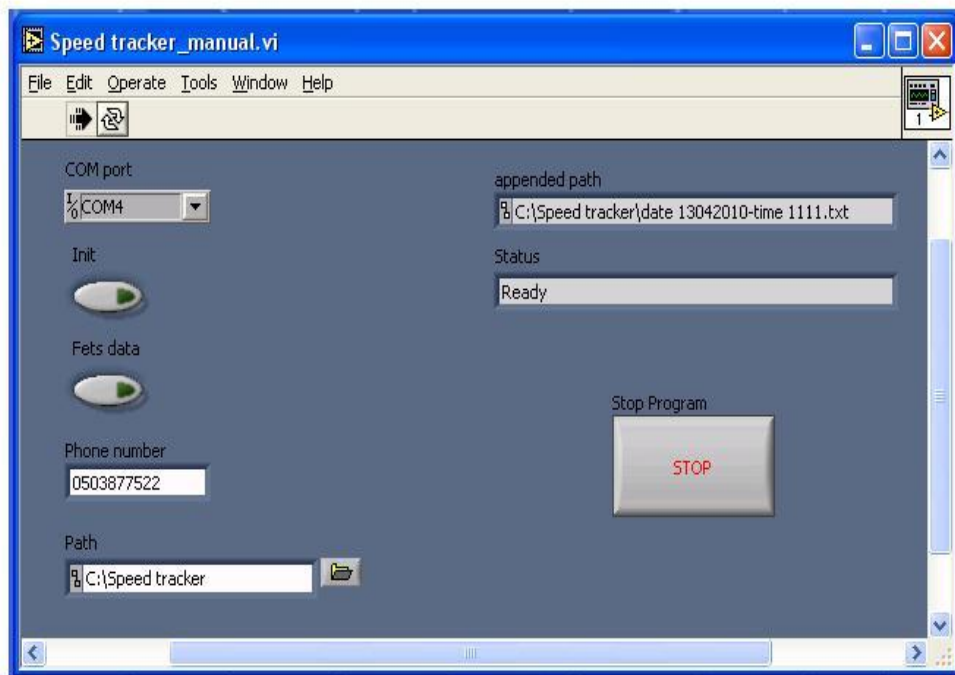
Speed tracker_manual.vi

File Edit Operate Tools Window Help

COM port

COM4

Init

Fets data

Phone number

0503877522

Path

C:\Speed tracker

appended path

C:\Speed tracker\date 13042010-time 1111.txt

Status

Ready

Stop Program

STOP